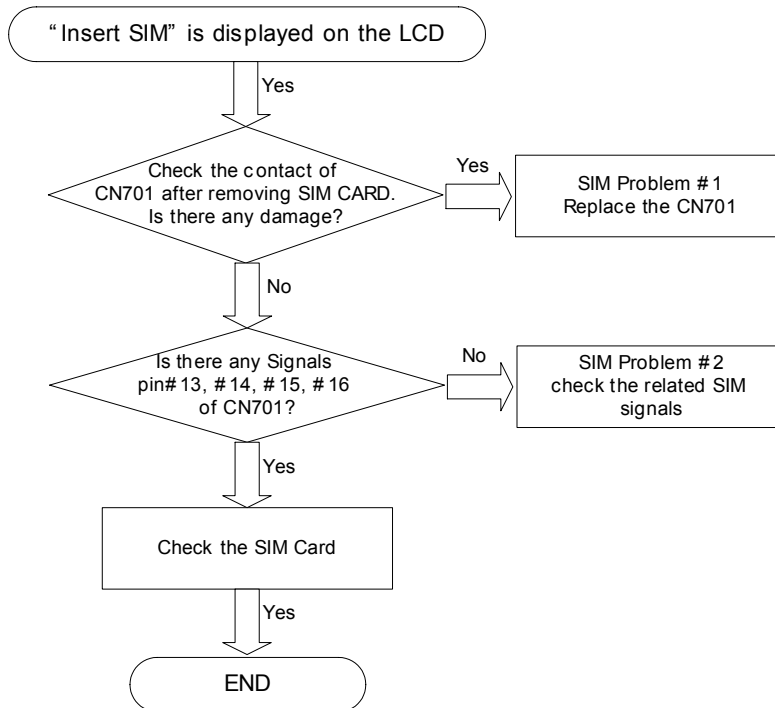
" Insert SIM" is displayed on the LCD

Yes

Check the contact of CN701 after removing SIM CARD. Is there any damage?

Yes

SIM Problem # 1
Replace the CN701

No

Is there any Signals pin# 13, # 14, # 15, # 16 of CN701?

No

SIM Problem # 2
check the related SIM signals

Yes

Check the SIM Card

Yes

END